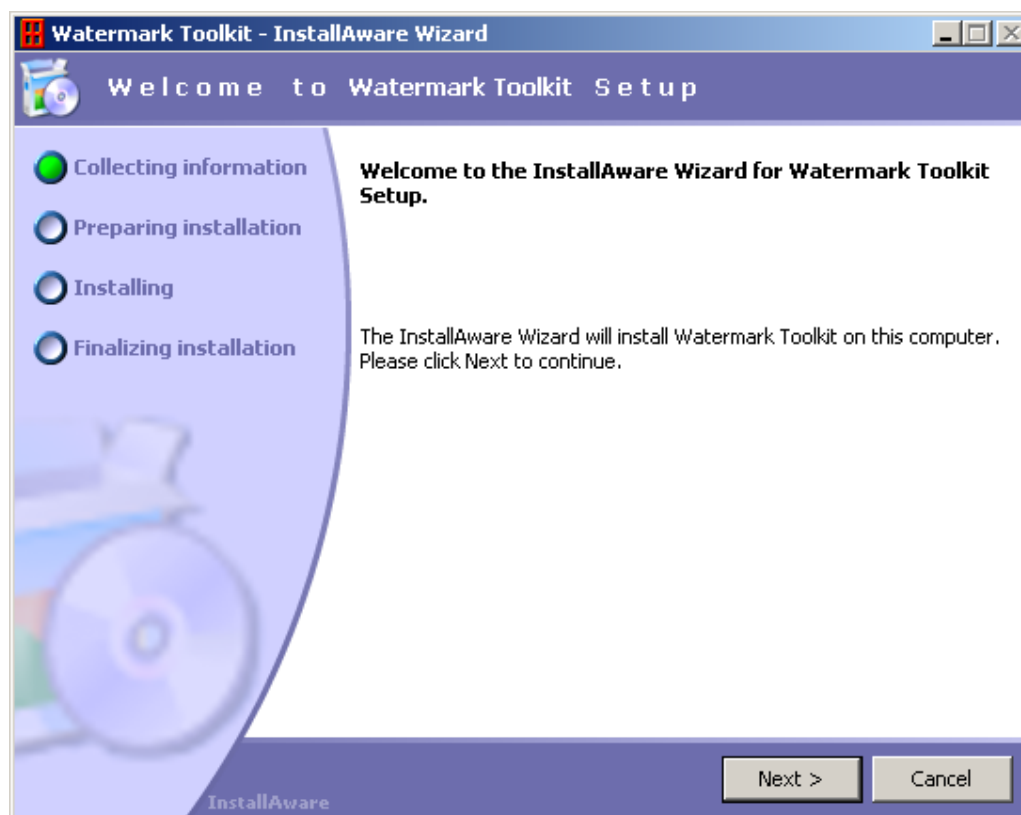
Watermark Toolkit - InstallAware Wizard

Welcome to Watermark Toolkit Setup

Collecting information

Preparing installation

Installing

Finalizing installation

Welcome to the InstallAware Wizard for Watermark Toolkit Setup.

The InstallAware Wizard will install Watermark Toolkit on this computer. Please click Next to continue.

InstallAware

Next >

Cancel